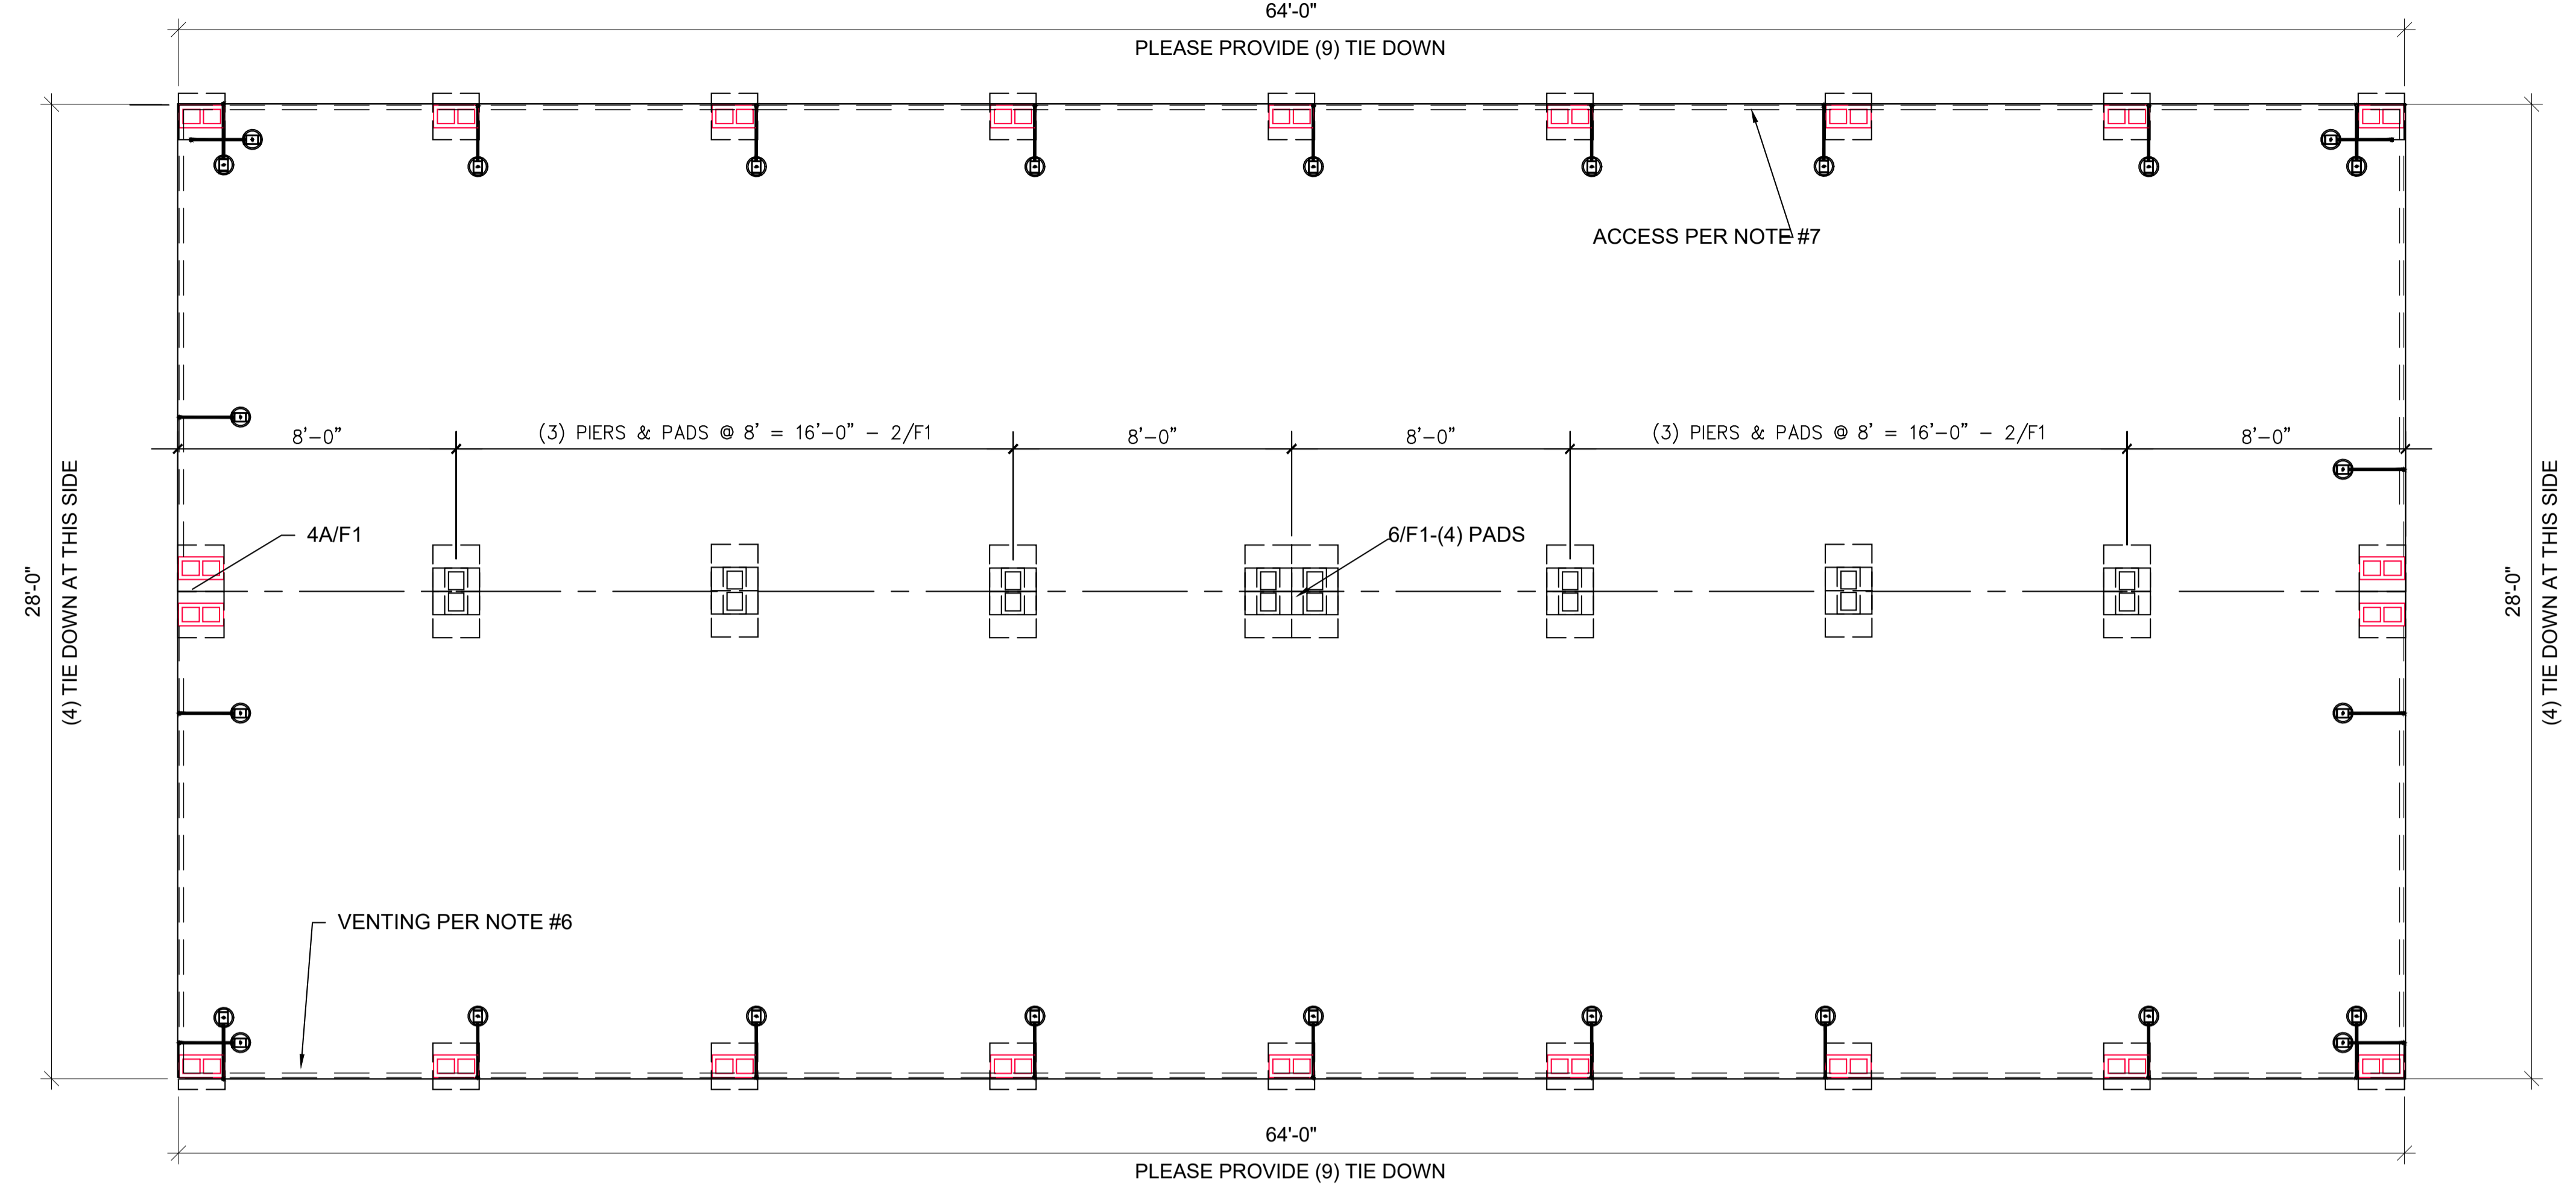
64'-0"

PLEASE PROVIDE (9) TIE DOWN

ACCESS PER NOTE #7

8'–0"

(3) PIERS & PADS @ 8' = 16'–0" – 2/F1

8'–0"

8'–0"

(3) PIERS & PADS @ 8' = 16'–0" – 2/F1

8'–0"

4A/F1

6/F1-(4) PADS

28'-0"

(4) TIE DOWN AT THIS SIDE

28'-0"

(4) TIE DOWN AT THIS SIDE

VENTING PER NOTE #6

64'-0"

PLEASE PROVIDE (9) TIE DOWN